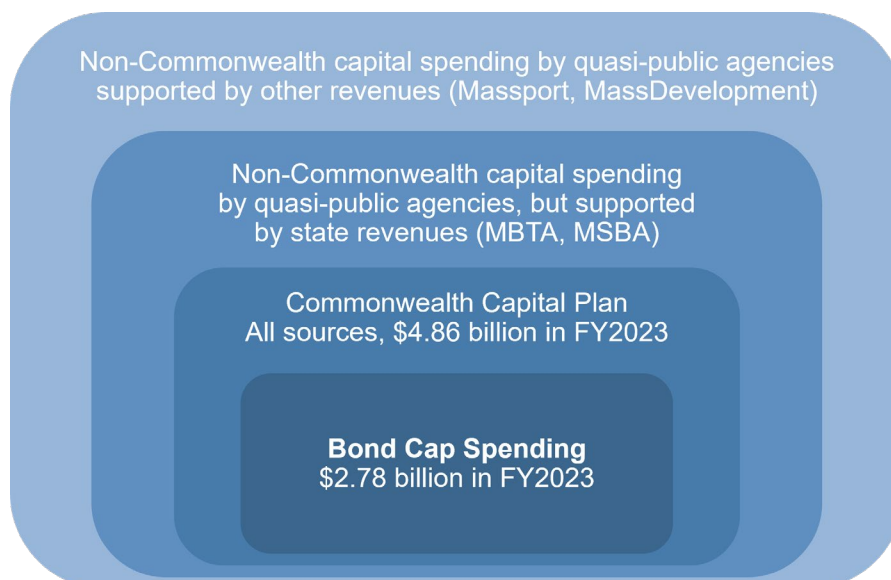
Non-Commonwealth capital spending by quasi-public agencies supported by other revenues (Massport, MassDevelopment)

Non-Commonwealth capital spending by quasi-public agencies, but supported by state revenues (MBTA, MSBA)

Commonwealth Capital Plan
All sources, $4.86 billion in FY2023

**Bond Cap Spending**
$2.78 billion in FY2023